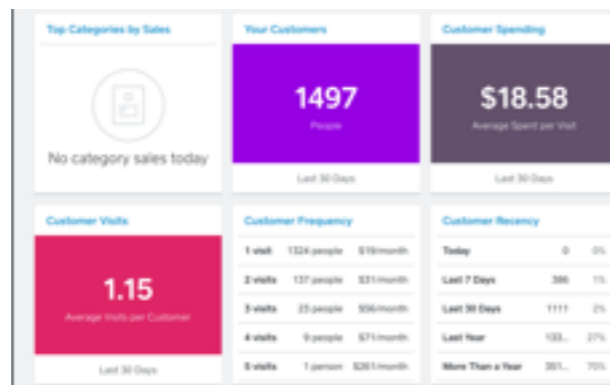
Top Categories by Sales

No category sales today

Your Customers

1497

People

Last 30 Days

Customer Spending

$18.58

Average Spent per Visit

Last 30 Days

Customer Visits

1.15

Average Visits per Customer

Last 30 Days

Customer Frequency

| | | |
|---|---|---|
| 1 visit | 1324 people | $19/month |
| 2 visits | 137 people | $31/month |
| 3 visits | 23 people | $56/month |
| 4 visits | 9 people | $71/month |
| 5 visits | 1 person | $261/month |

Customer Recency

| | | |
|---|---|---|
| Today | 0 | 0% |
| Last 7 Days | 386 | 1% |
| Last 30 Days | 1111 | 2% |
| Last Year | 133... | 27% |
| More Than a Year | 351... | 70% |